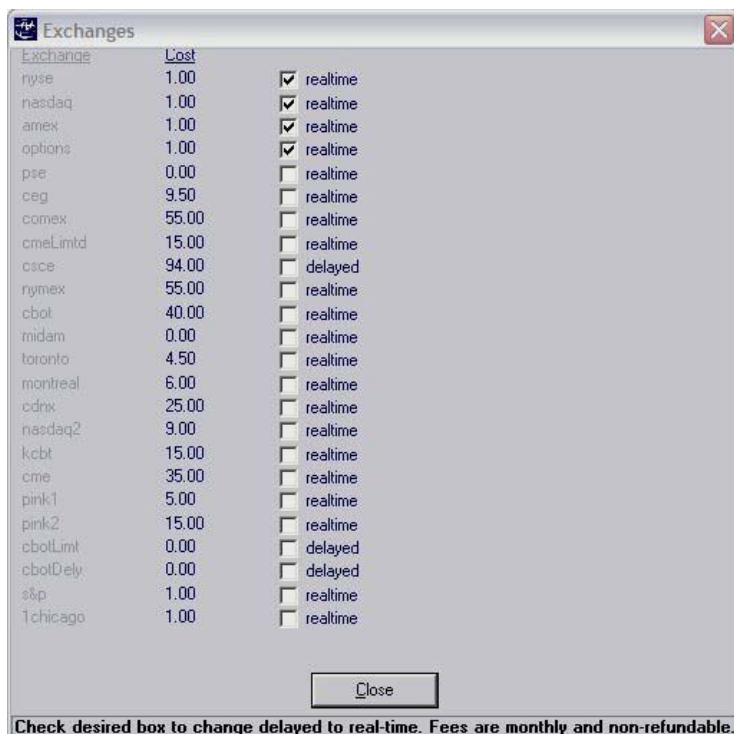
Exchanges

| Exchange | Cost | |
|---|---|---|
| nyse | 1.00 | realtime |
| nasdaq | 1.00 | realtime |
| amex | 1.00 | realtime |
| options | 1.00 | realtime |
| pse | 0.00 | realtime |
| ceg | 9.50 | realtime |
| comex | 55.00 | realtime |
| cmeLimtd | 15.00 | realtime |
| csce | 94.00 | delayed |
| nymex | 55.00 | realtime |
| cbot | 40.00 | realtime |
| midam | 0.00 | realtime |
| toronto | 4.50 | realtime |
| montreal | 6.00 | realtime |
| cdnx | 25.00 | realtime |
| nasdaq2 | 9.00 | realtime |
| kcbt | 15.00 | realtime |
| cme | 35.00 | realtime |
| pink1 | 5.00 | realtime |
| pink2 | 15.00 | realtime |
| cbotLimt | 0.00 | delayed |
| cbotDely | 0.00 | delayed |
| s&p | 1.00 | realtime |
| 1chicago | 1.00 | realtime |

Close

Check desired box to change delayed to real-time. Fees are monthly and non-refundable.